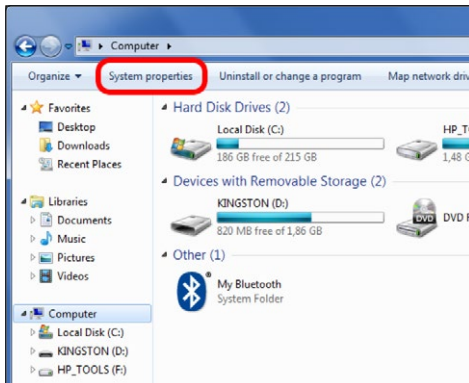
Computer ▸

Organize ▾ System properties Uninstall or change a program Map network driv

Favorites
Desktop
Downloads
Recent Places

Libraries
Documents
Music
Pictures
Videos

Computer
Local Disk (C:)
KINGSTON (D:)
HP_TOOLS (F:)

Hard Disk Drives (2)
Local Disk (C:)
186 GB free of 215 GB
HP_T
1,48

Devices with Removable Storage (2)
KINGSTON (D:)
820 MB free of 1,86 GB
DVD

Other (1)
My Bluetooth
System Folder